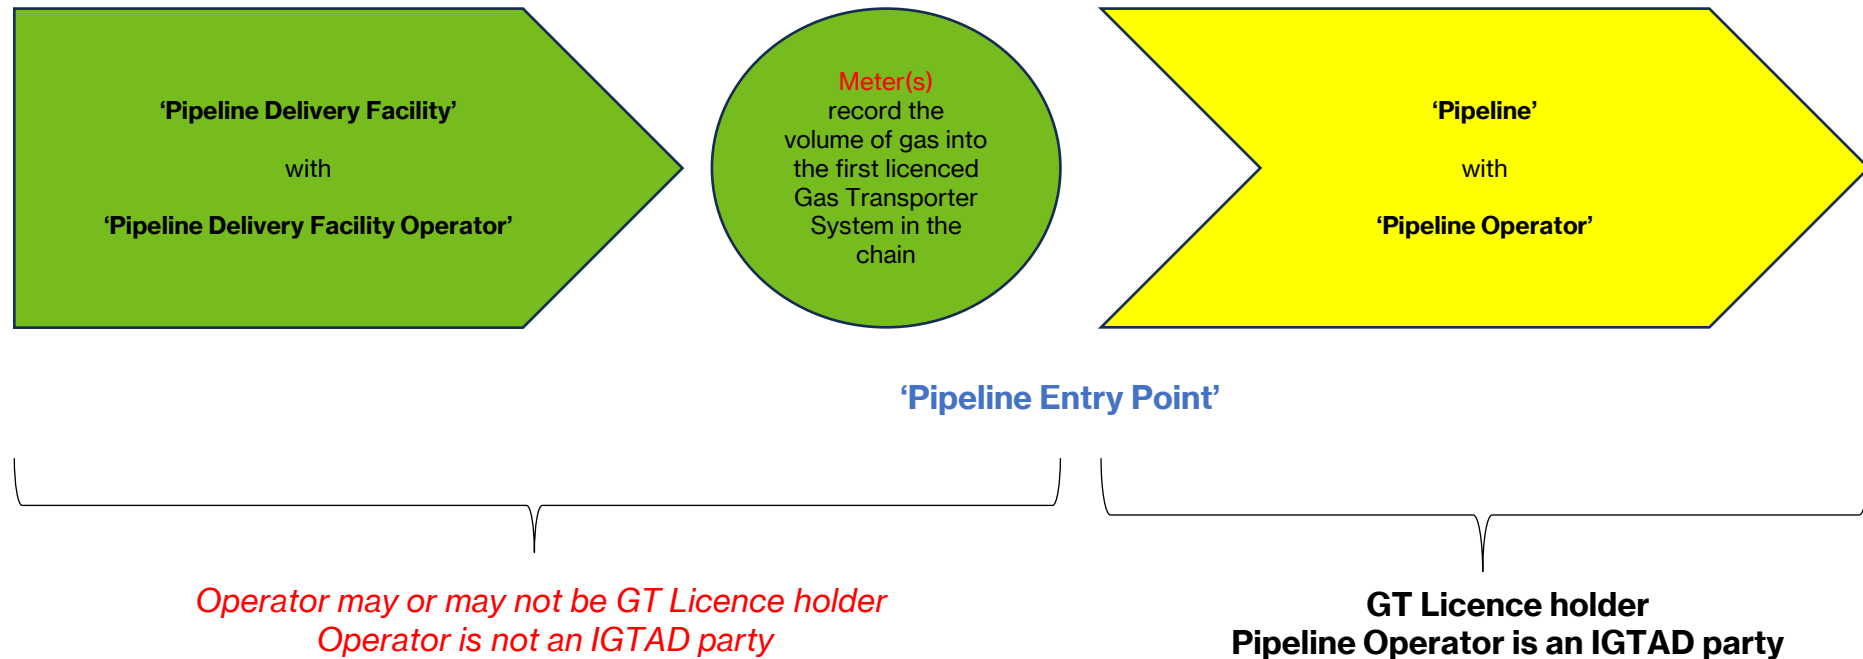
‘Pipeline Delivery Facility’

with

‘Pipeline Delivery Facility Operator’

Meter(s) record the volume of gas into the first licenced Gas Transporter System in the chain

‘Pipeline’

with

‘Pipeline Operator’

‘Pipeline Entry Point’

Operator may or may not be GT Licence holder
Operator is not an IGTAD party

GT Licence holder
Pipeline Operator is an IGTAD party